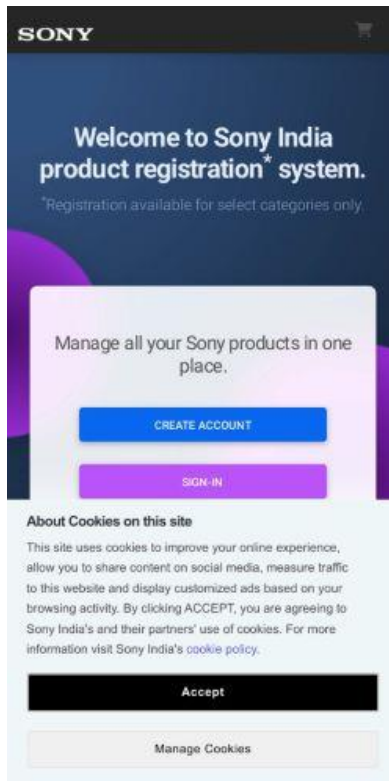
SONY

Welcome to Sony India product registration* system.

*Registration available for select categories only.

Manage all your Sony products in one place.

CREATE ACCOUNT

SIGN-IN

About Cookies on this site

This site uses cookies to improve your online experience, allow you to share content on social media, measure traffic to this website and display customized ads based on your browsing activity. By clicking ACCEPT, you are agreeing to Sony India's and their partners' use of cookies. For more information visit Sony India's cookie policy.

Accept

Manage Cookies